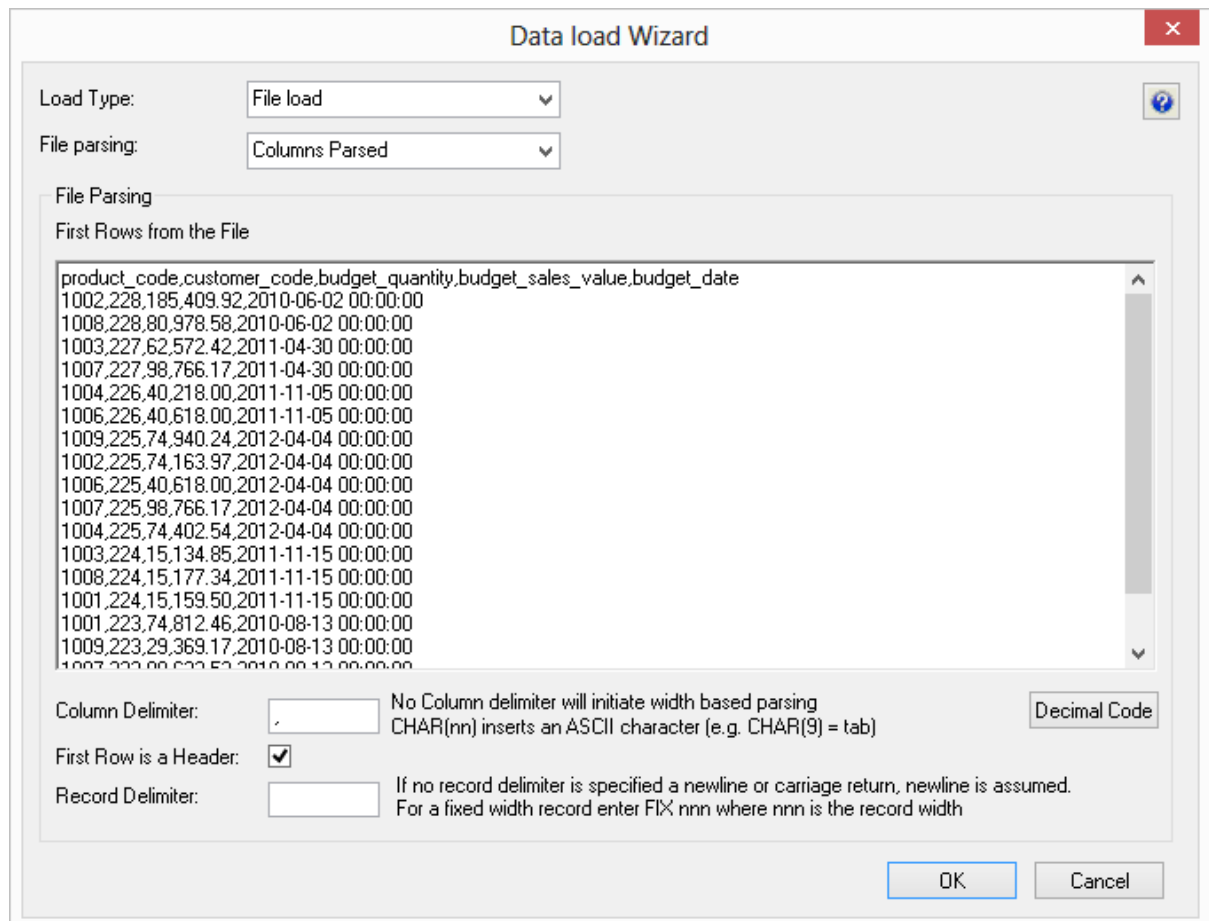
Data load Wizard

Load Type: File load

File parsing: Columns Parsed

File Parsing

First Rows from the File

product_code,customer_code,budget_quantity,budget_sales_value,budget_date
1002,228,185,409.92,2010-06-02 00:00:00
1008,228,80,978.58,2010-06-02 00:00:00
1003,227,62,572.42,2011-04-30 00:00:00
1007,227,98,766.17,2011-04-30 00:00:00
1004,226,40,218.00,2011-11-05 00:00:00
1006,226,40,618.00,2011-11-05 00:00:00
1009,225,74,940.24,2012-04-04 00:00:00
1002,225,74,163.97,2012-04-04 00:00:00
1006,225,40,618.00,2012-04-04 00:00:00
1007,225,98,766.17,2012-04-04 00:00:00
1004,225,74,402.54,2012-04-04 00:00:00
1003,224,15,134.85,2011-11-15 00:00:00
1008,224,15,177.34,2011-11-15 00:00:00
1001,224,15,159.50,2011-11-15 00:00:00
1001,223,74,812.46,2010-08-13 00:00:00
1009,223,29,369.17,2010-08-13 00:00:00
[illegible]

Column Delimiter: ,
No Column delimiter will initiate width based parsing
CHAR(nn) inserts an ASCII character (e.g. CHAR(9) = tab)

Decimal Code

First Row is a Header: ✓

Record Delimiter:
If no record delimiter is specified a newline or carriage return, newline is assumed.
For a fixed width record enter FIX nnn where nnn is the record width

OK

Cancel